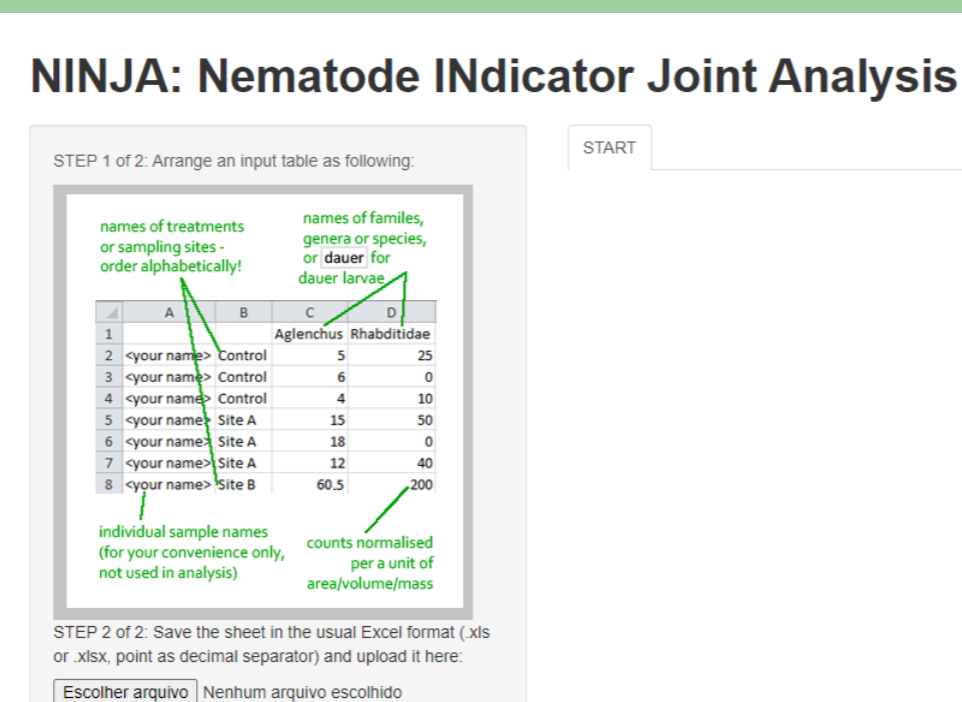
NINJA: Nematode INdicator Joint Analysis

STEP 1 of 2: Arrange an input table as following:

names of treatments or sampling sites - order alphabetically!

names of familes, genera or species, or dauer for dauer larvae

| | A | B | C | D |
|---|---|---|---|---|
| 1 | | | Aglenchus | Rhabditidae |
| 2 | <your name> | Control | 5 | 25 |
| 3 | <your name> | Control | 6 | 0 |
| 4 | <your name> | Control | 4 | 10 |
| 5 | <your name> | Site A | 15 | 50 |
| 6 | <your name> | Site A | 18 | 0 |
| 7 | <your name> | Site A | 12 | 40 |
| 8 | <your name> | Site B | 60.5 | 200 |

individual sample names (for your convenience only, not used in analysis)

counts normalised per a unit of area/volume/mass

STEP 2 of 2: Save the sheet in the usual Excel format (.xls or .xlsx, point as decimal separator) and upload it here:

Escolher arquivo Nenhum arquivo escolhido

START